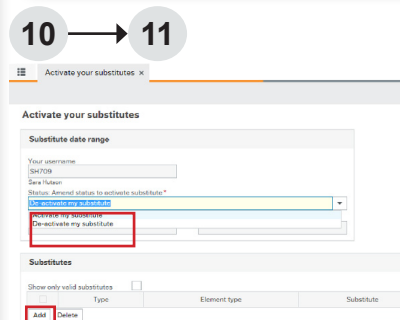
10 11

Activate your substitutes ×

Activate your substitutes

Substitute date range

Your username
SH709
Sara Hutson
Status: Amend status to activate substitute *
De-activate my substitute
Activate my substitute
De-activate my substitute

Substitutes

Show only valid substitutes

| | Type | Element type | Substitute |
|---|---|---|---|

Add Delete